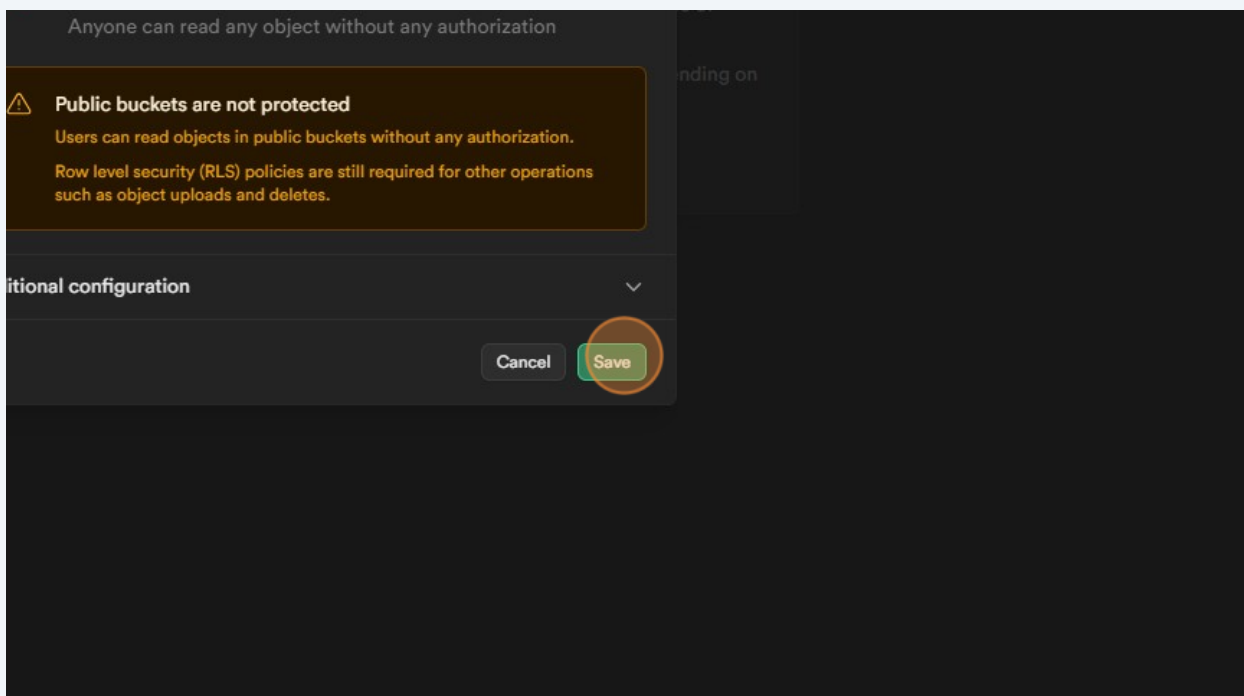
Anyone can read any object without any authorization

Public buckets are not protected

Users can read objects in public buckets without any authorization.

Row level security (RLS) policies are still required for other operations such as object uploads and deletes.

nding on

itional configuration

Cancel

Save